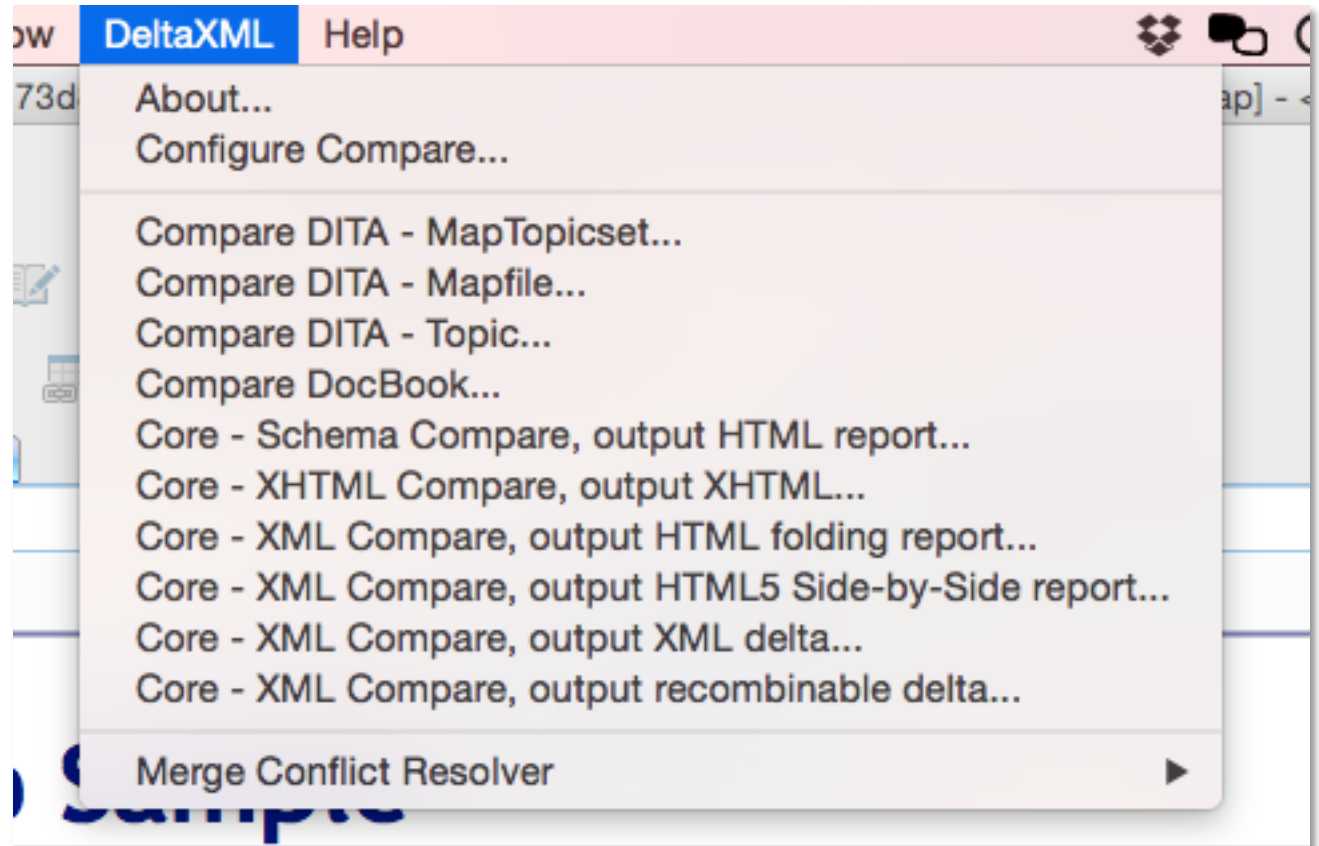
ow DeltaXML Help

73d ap] -

About...
Configure Compare...

Compare DITA - MapTopicset...
Compare DITA - Mapfile...
Compare DITA - Topic...
Compare DocBook...
Core - Schema Compare, output HTML report...
Core - XHTML Compare, output XHTML...
Core - XML Compare, output HTML folding report...
Core - XML Compare, output HTML5 Side-by-Side report...
Core - XML Compare, output XML delta...
Core - XML Compare, output recombinable delta...

Merge Conflict Resolver

Sample